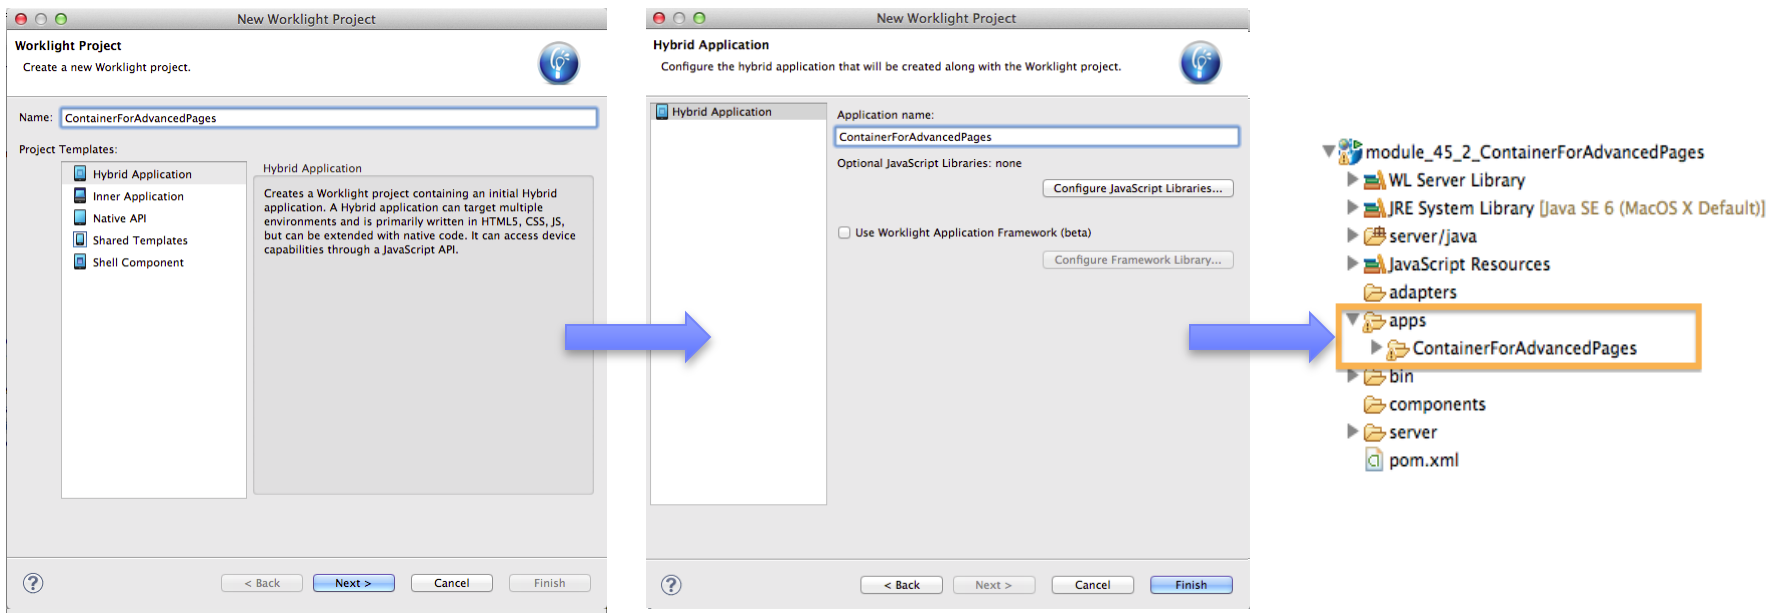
New Worklight Project

Worklight Project
Create a new Worklight project.

Name: ContainerForAdvancedPages

Project Templates:

Hybrid Application
Inner Application
Native API
Shared Templates
Shell Component

Hybrid Application

Creates a Worklight project containing an initial Hybrid application. A Hybrid application can target multiple environments and is primarily written in HTML5, CSS, JS, but can be extended with native code. It can access device capabilities through a JavaScript API.

?

< Back
Next >
Cancel
Finish

New Worklight Project

Hybrid Application
Configure the hybrid application that will be created along with the Worklight project.

Hybrid Application

Application name:
ContainerForAdvancedPages

Optional JavaScript Libraries: none

Configure JavaScript Libraries...

Use Worklight Application Framework (beta)

Configure Framework Library...

?

< Back
Next >
Cancel
Finish

module_45_2_ContainerForAdvancedPages
WL Server Library
JRE System Library [Java SE 6 (MacOS X Default)]
server/java
JavaScript Resources
adapters
apps
ContainerForAdvancedPages
bin
components
server
pom.xml